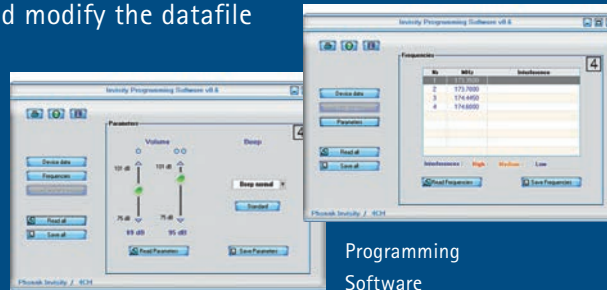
d modify the datafile

Invisity Programming Software v0.6

Parameters

Volume

Beep

4

Device data

Frequencies

101 dB

101 dB

Beep normal

Standard

75 dB

75 dB

Read all

Save all

89 dB

95 dB

Read Parameters

Save Parameters

Phonak Invisity / 4CH

Invisity Programming Software v0.6

Frequencies

4

Nr

MHz

Interference

1

173.3500

2

173.7000

3

174.4450

4

174.6000

Device data

Parameters

Read all

Save all

Interference :

High

Medium

Low

Read Frequencies

Save Frequencies

Phonak Invisity / 4CH

Programming Software